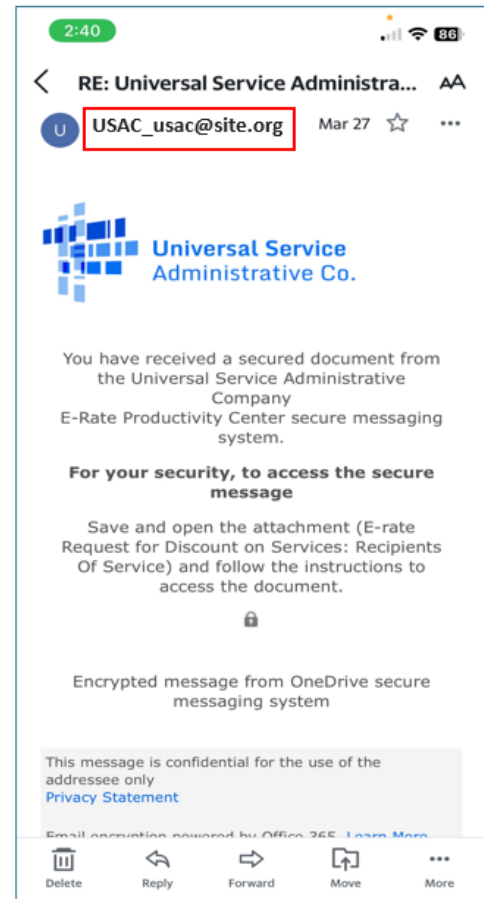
2:40

86

RE: Universal Service Administra...

U

USAC_usac@site.org

Mar 27

Universal Service Administrative Co.

You have received a secured document from the Universal Service Administrative Company E-Rate Productivity Center secure messaging system.

**For your security, to access the secure message**

Save and open the attachment (E-rate Request for Discount on Services: Recipients Of Service) and follow the instructions to access the document.

Encrypted message from OneDrive secure messaging system

This message is confidential for the use of the addressee only
Privacy Statement

Email encryption powered by Office 365. Learn More

Delete Reply Forward Move More